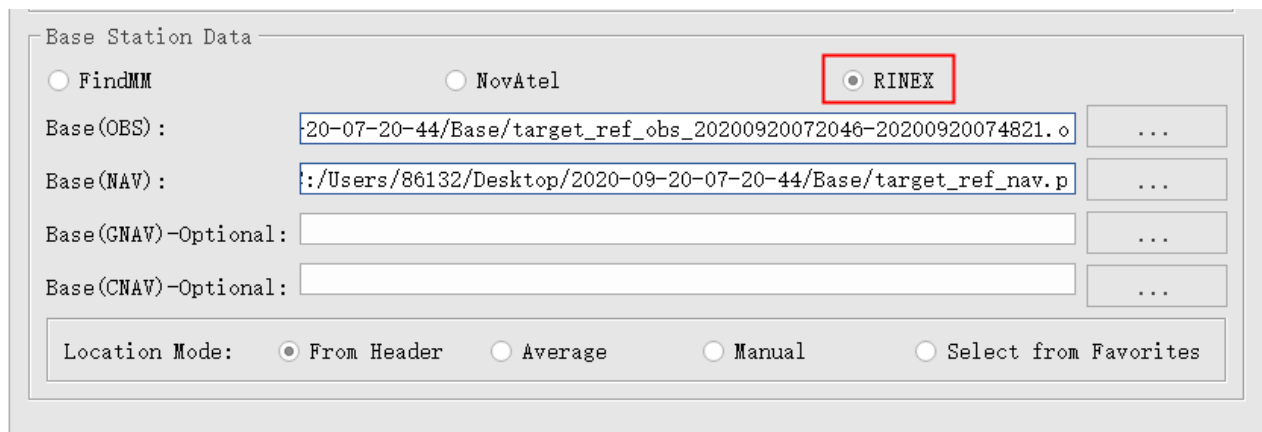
Base Station Data

FindMM NovAtel RINEX

Base(OBS): -20-07-20-44/Base/target_ref_obs_20200920072046-20200920074821.o ...

Base(NAV): :/Users/86132/Desktop/2020-09-20-07-20-44/Base/target_ref_nav.p ...

Base(GNAV)-Optional: ...

Base(CNAV)-Optional: ...

Location Mode: From Header Average Manual Select from Favorites